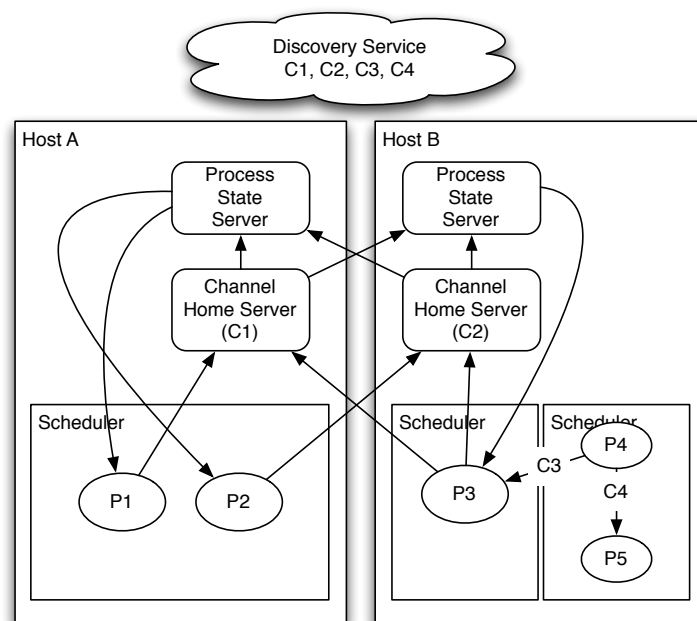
Discovery Service
C1, C2, C3, C4

Host A

Process State Server

Channel Home Server (C1)

Scheduler

P1

P2

Host B

Process State Server

Channel Home Server (C2)

Scheduler

P3

C3

Scheduler

P4

C4

P5